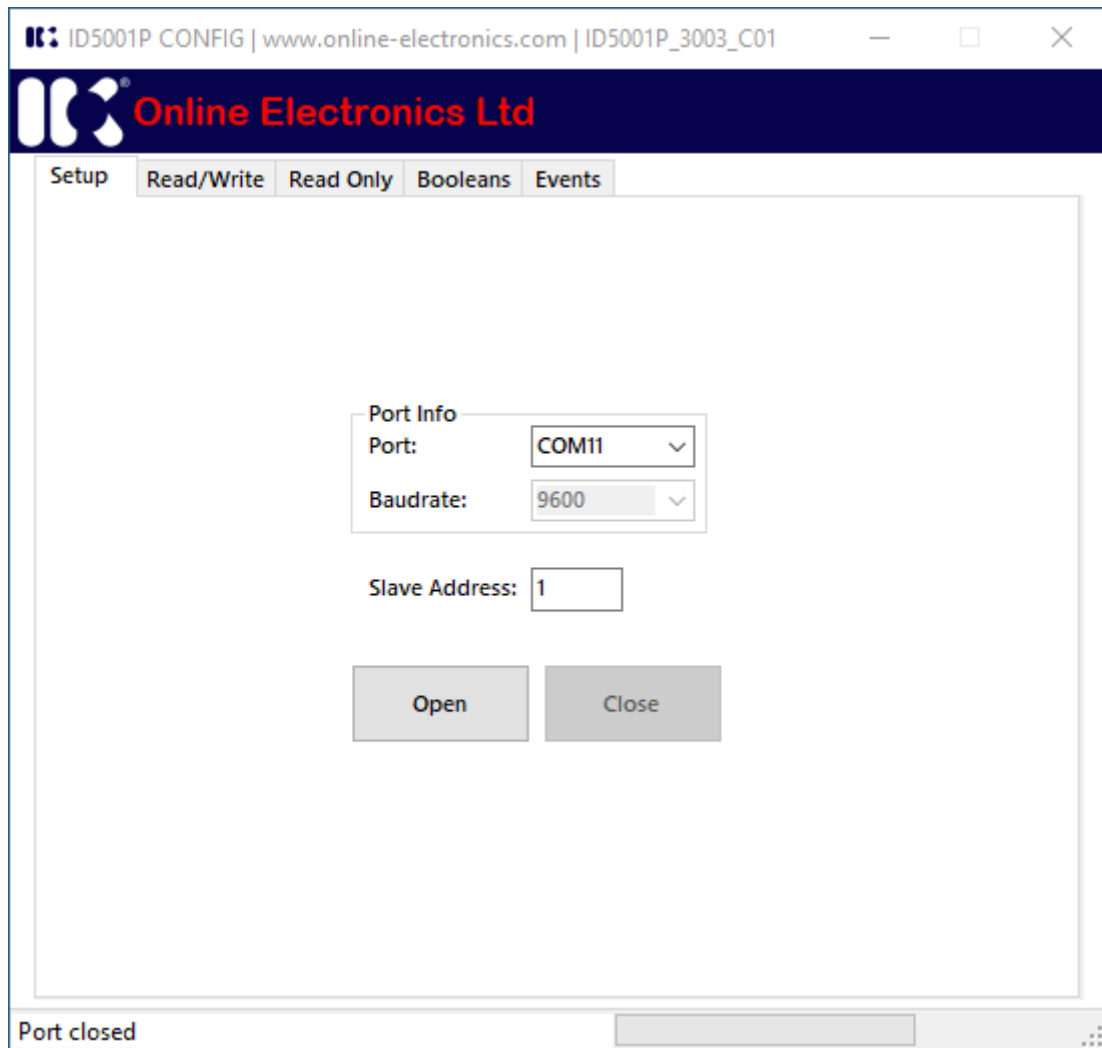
ID5001P CONFIG | www.online-electronics.com | ID5001P_3003_C01

Online Electronics Ltd

Setup
Read/Write
Read Only
Booleans
Events

Port Info
Port: COM11
Baudrate: 9600

Slave Address: 1

Open
Close

Port closed